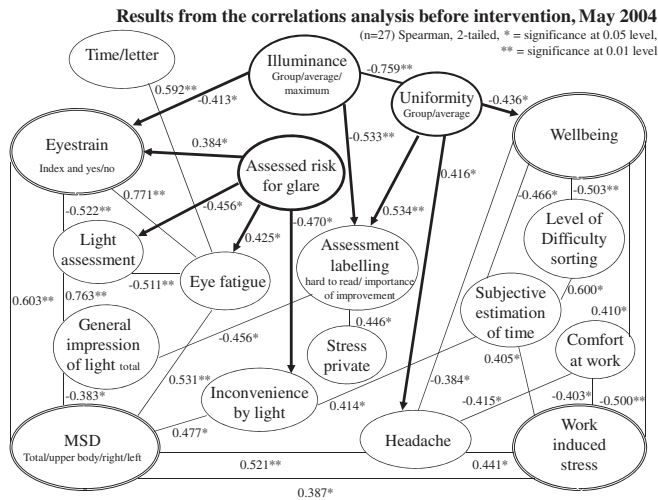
Results from the correlations analysis before intervention, May 2004

(n=27) Spearman, 2-tailed, * = significance at 0.05 level, ** = significance at 0.01 level

Time/letter

Illuminance
Group/average/
maximum

-0.759**

Uniformity
Group/average

-0.436*

0.592**

-0.413*

Eyestrain
Index and yes/no

0.384*

Assessed risk
for glare

-0.533**

Wellbeing

0.416*

0.771**

-0.522**

-0.456*

-0.470*

0.534**

-0.466*

-0.503**

Light
assessment

0.425*

Level of
Difficulty
sorting

-0.511**

Eye fatigue

Assessment
labelling
hard to read/ importance
of improvement

0.603**

0.763**

0.600*

General
impression
of light total

Subjective
estimation
of time

0.410*

0.446*

-0.456*

Stress
private

Comfort
at work

0.531**

0.405*

-0.383*

Inconvenience
by light

-0.384*

0.414*

-0.415*

-0.403*

-0.500**

0.477*

MSD
Total/upper body/right/left

Headache

Work
induced
stress

0.521**

0.441*

0.387*